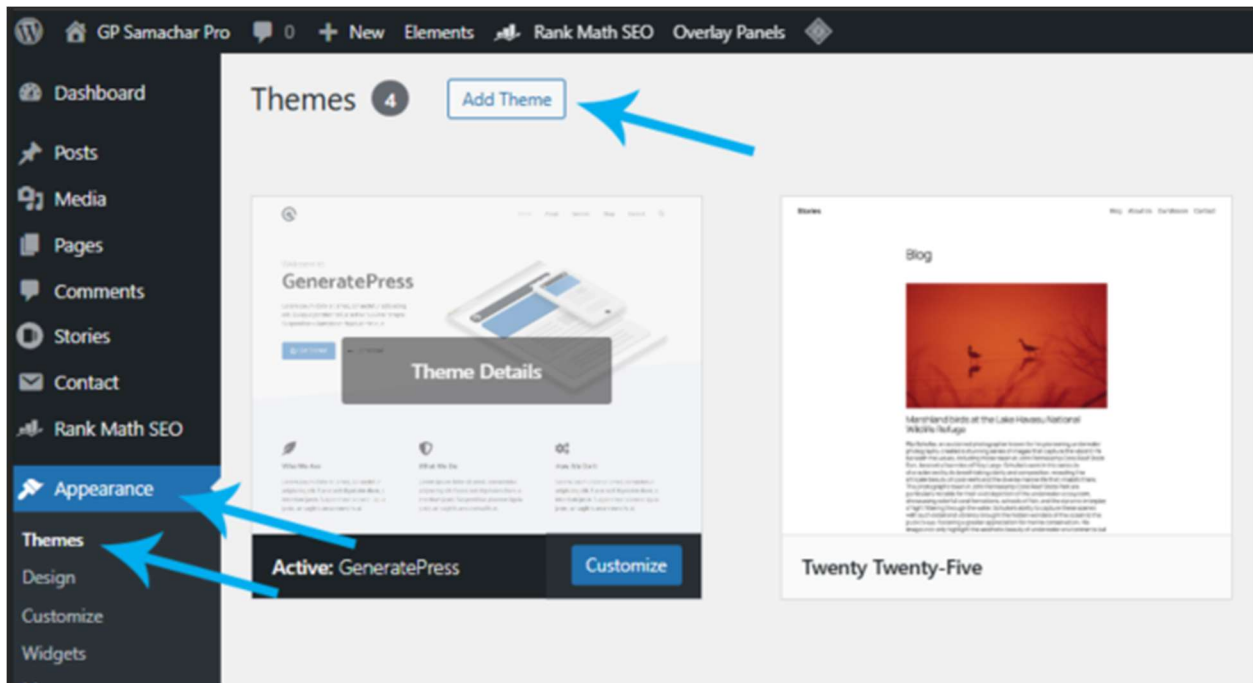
GP Samachar Pro 0 + New Elements Rank Math SEO Overlay Panels

Dashboard
Posts
Media
Pages
Comments
Stories
Contact
Rank Math SEO
Appearance
Themes
Design
Customize
Widgets

Themes 4 Add Theme

GeneratePress

Theme Details

Active: GeneratePress Customize

Stories

Blog

Marshland birds at the Lake Havasu National Wildlife Refuge

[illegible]

Twenty Twenty-Five